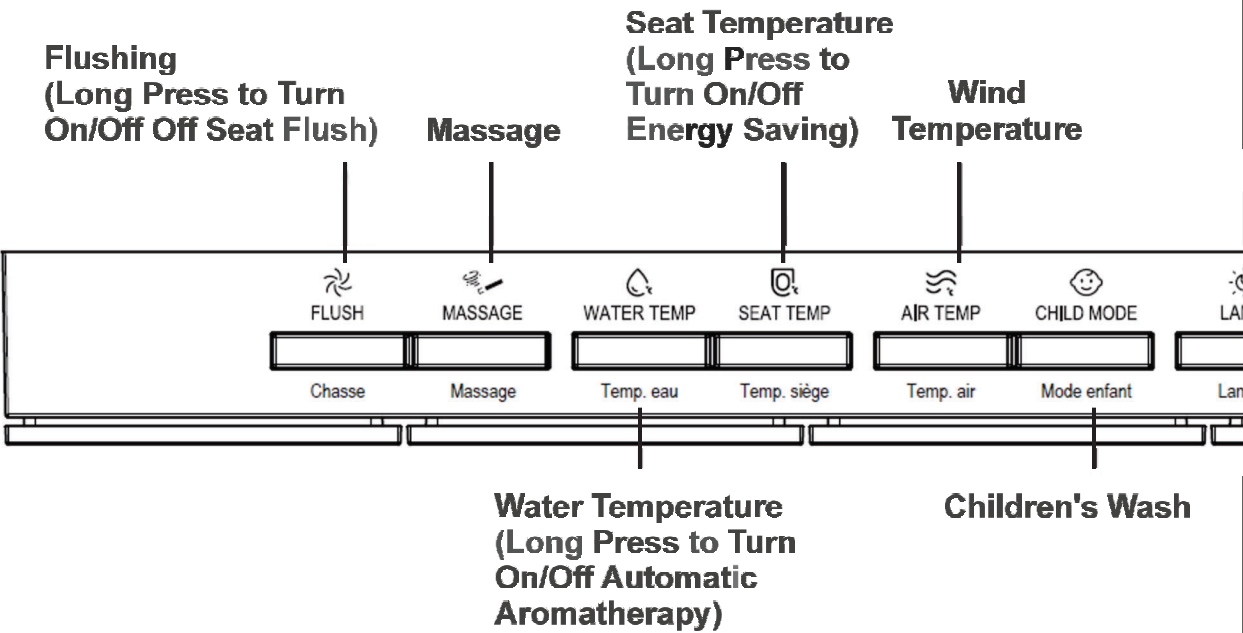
Flushing
(Long Press to Turn On/Off Off Seat Flush)

Massage

Seat Temperature
(Long Press to Turn On/Off Energy Saving)

Wind
Temperature

FLUSH
MASSAGE
WATER TEMP
SEAT TEMP
AIR TEMP
CHILD MODE
LA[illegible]

Chasse
Massage
Temp. eau
Temp. siège
Temp. air
Mode enfant
Lan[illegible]

Water Temperature
(Long Press to Turn On/Off Automatic Aromatherapy)

Children's Wash